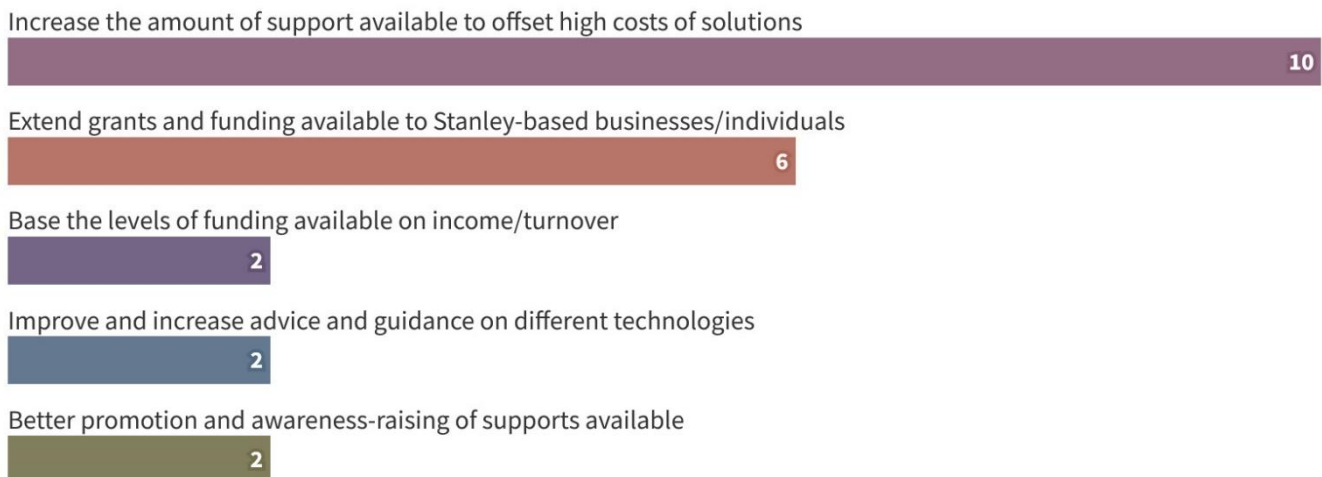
Increase the amount of support available to offset high costs of solutions
10

Extend grants and funding available to Stanley-based businesses/individuals
6

Base the levels of funding available on income/turnover
2

Improve and increase advice and guidance on different technologies
2

Better promotion and awareness-raising of supports available
2